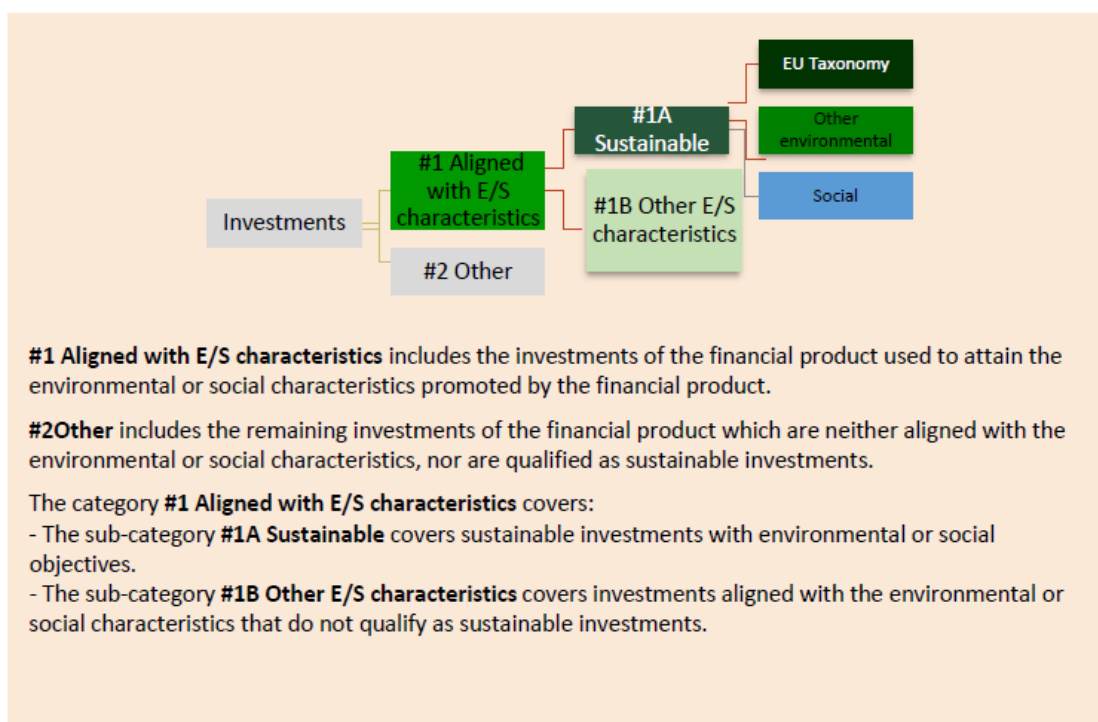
EU Taxonomy

#1A Sustainable

Other environmental

#1 Aligned with E/S characteristics

Social

#1B Other E/S characteristics

Investments

#2 Other

**#1 Aligned with E/S characteristics** includes the investments of the financial product used to attain the environmental or social characteristics promoted by the financial product.

**#2Other** includes the remaining investments of the financial product which are neither aligned with the environmental or social characteristics, nor are qualified as sustainable investments.

The category **#1 Aligned with E/S characteristics** covers:
- The sub-category **#1A Sustainable** covers sustainable investments with environmental or social objectives.
- The sub-category **#1B Other E/S characteristics** covers investments aligned with the environmental or social characteristics that do not qualify as sustainable investments.